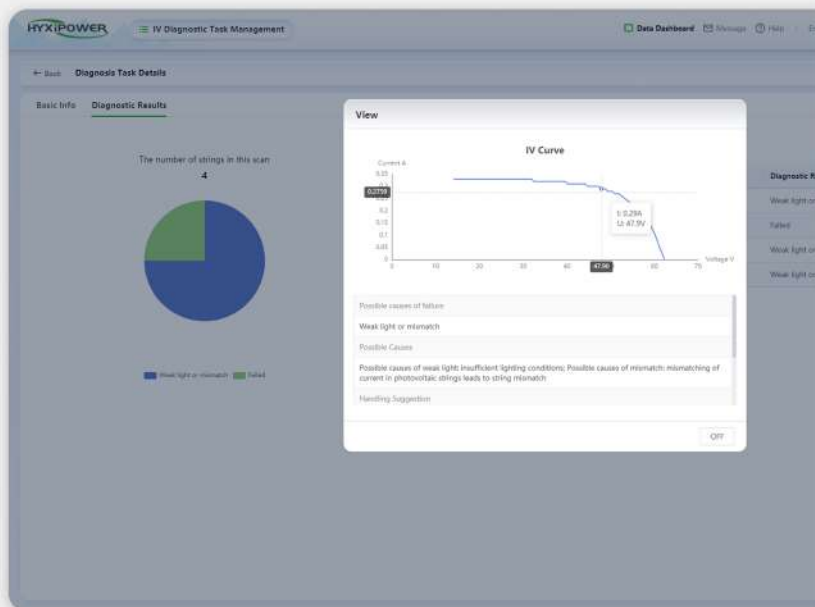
HYXiPOWER

IV Diagnostic Task Management

Data Dashboard Message Help

← Back Diagnosis Task Details

Basic Info Diagnostic Results

The number of strings in this scan

4

Weak light or mismatch Failed

View

IV Curve

Current A

0.25

0.2759

0.2

0.15

0.1

0.05

0

0 10 20 30 40 47.90 60 70

Voltage V

I: 0.29A

U: 47.9V

Possible causes of failure

Weak light or mismatch

Possible Causes

Possible causes of weak light: Insufficient lighting conditions; Possible causes of mismatch: mismatching of current in photovoltaic strings leads to string mismatch

Handling Suggestion

Off

Diagnostic R

Weak light or

Failed

Weak light or

Weak light or